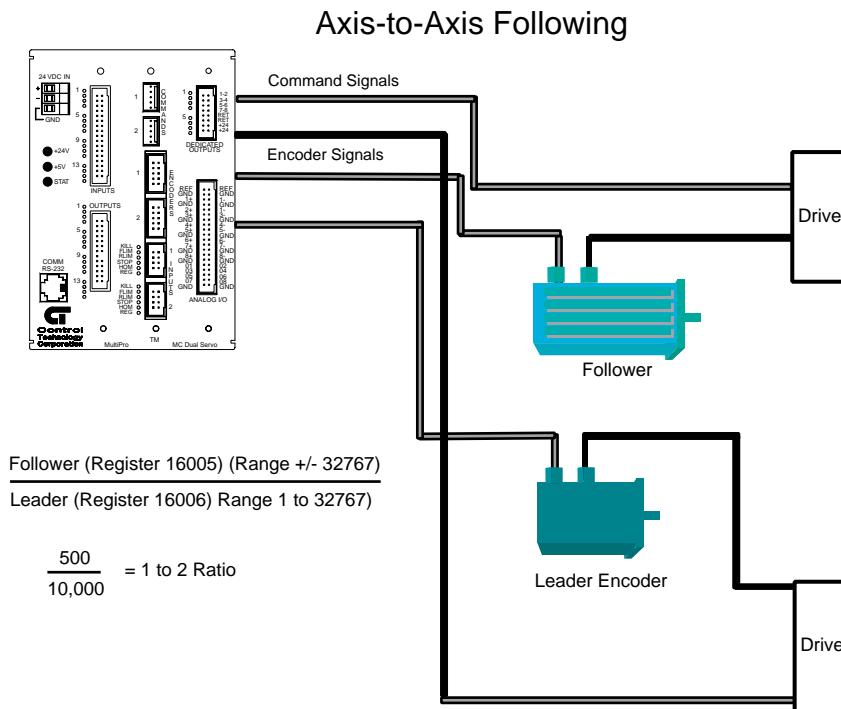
Axis-to-Axis Following

24 VDC IN
+
-
GND
1
5
9
13
INPUTS
+24V
+5V
STAT
1
5
9
13
OUTPUTS
COMM RS-232
1
COMMANDS
2
1
5
DEDICATED OUTPUTS
1-2
3-4
5-6
7-8
RET
+24
ENCODERS
1
2
KILL
FLIM
RLIM
STOP
HOM
REG
1
INPUTS
2
KILL
FLIM
RLIM
STOP
HOM
REG
REF
GND
GND
ANALOG I/O
Control Technology Corporation
MultiPro
TM
MC Dual Servo

Command Signals
Encoder Signals
Drive
Follower
Leader Encoder
Drive

Follower (Register 16005) (Range +/- 32767)
Leader (Register 16006) Range 1 to 32767)

$\frac{500}{10,000}$ = 1 to 2 Ratio